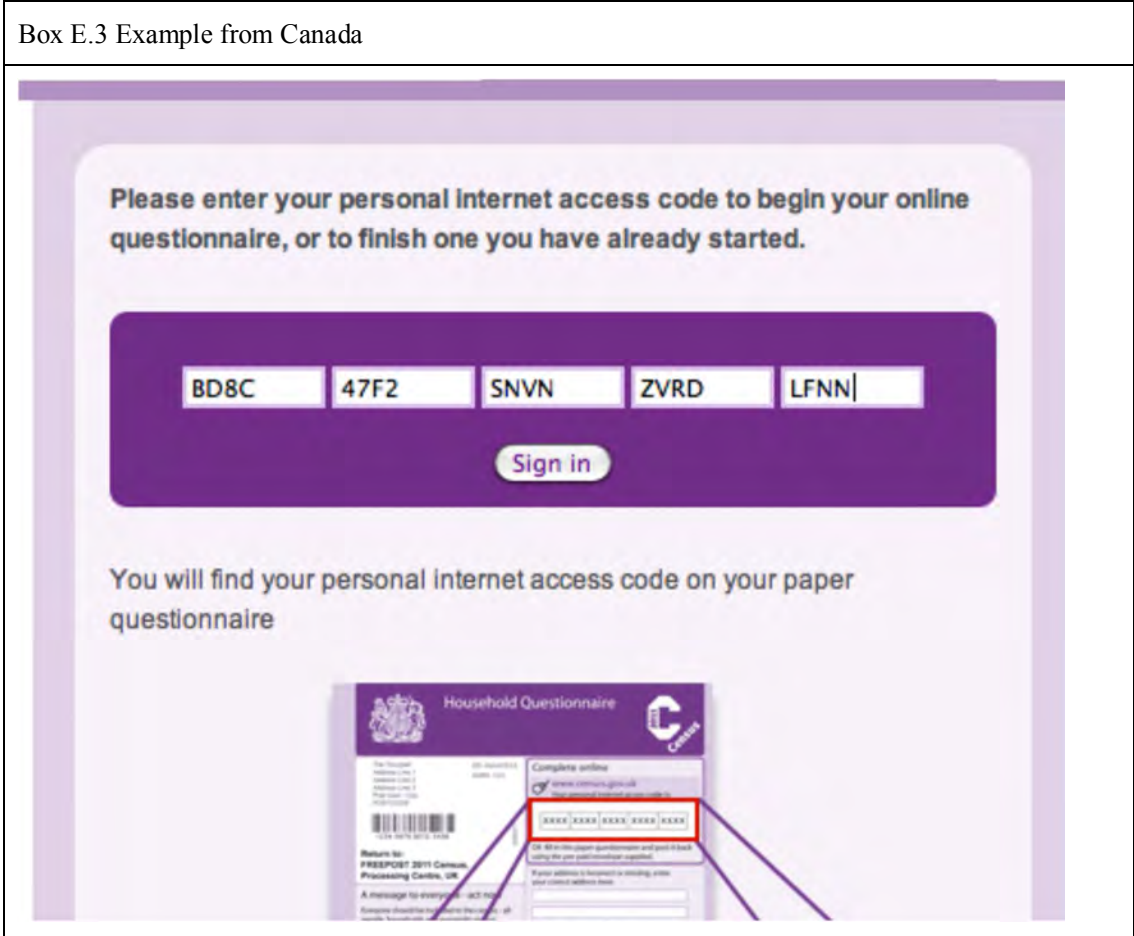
Box E.3 Example from Canada

Please enter your personal internet access code to begin your online questionnaire, or to finish one you have already started.

| BD8C | 47F2 | SNVN | ZVRD | LFNN |
|---|---|---|---|---|

Sign in

You will find your personal internet access code on your paper questionnaire

Household Questionnaire

Census

Complete online

www.census.gov.uk

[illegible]

XXXX XXXX XXXX XXXX XXXX

Return to: FREEPOST 2011 Census, Processing Centre, UK

A message to everyone - act now

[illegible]